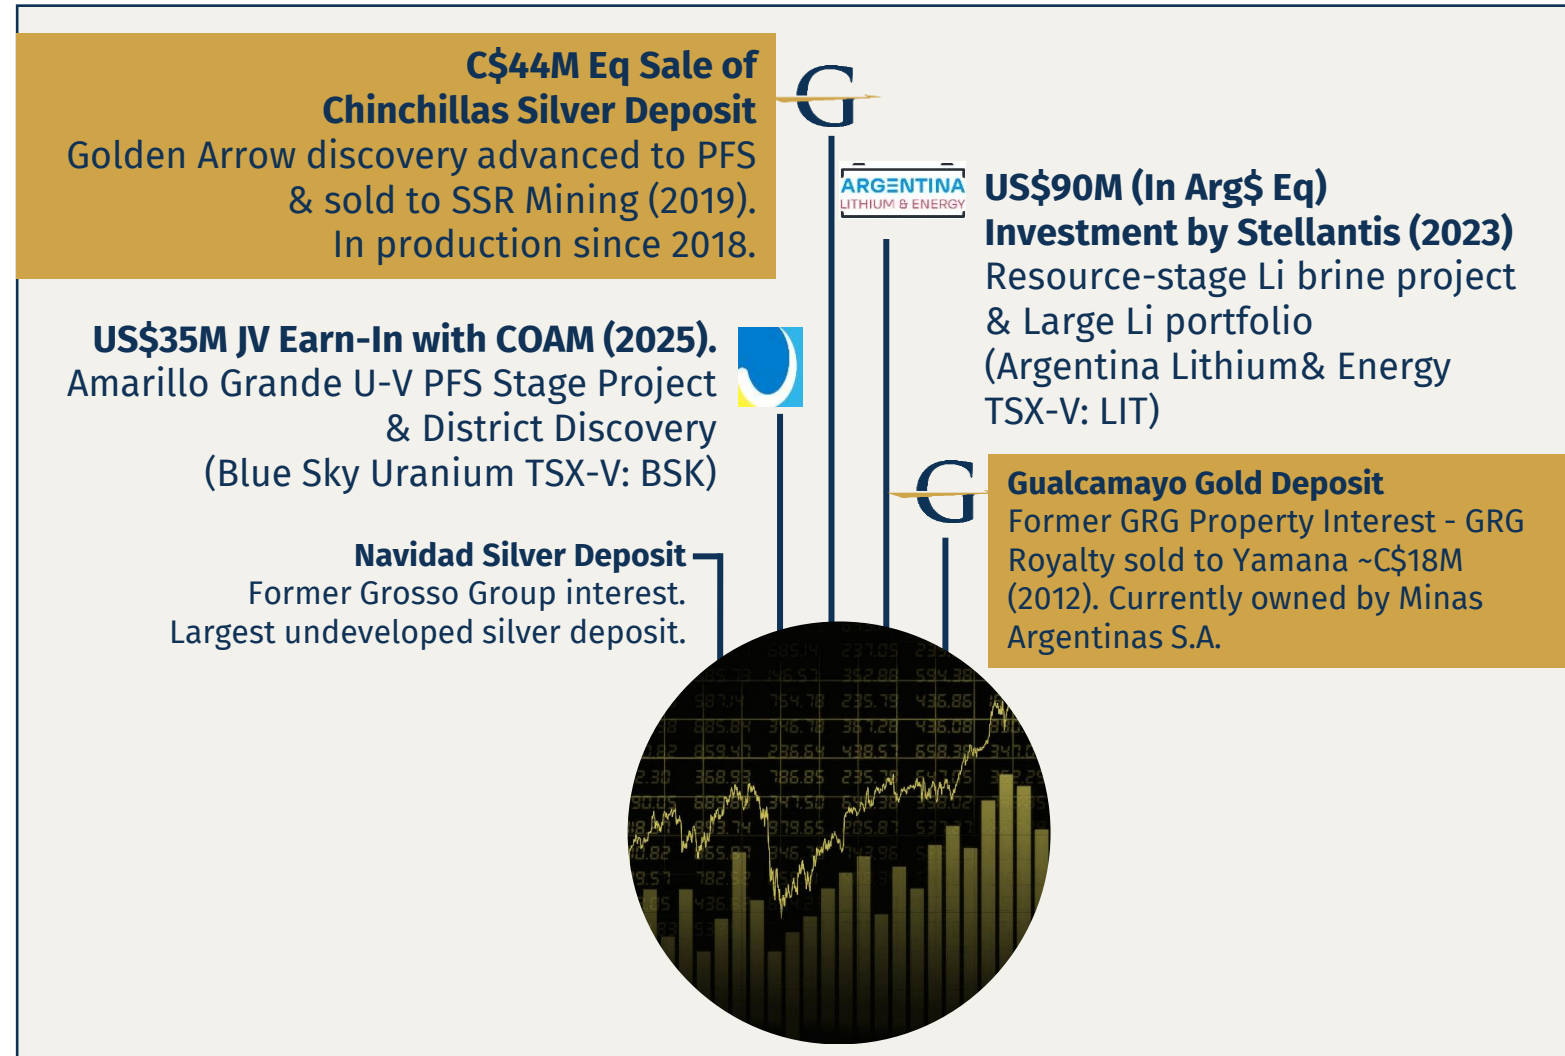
C$44M Eq Sale of Chinchillas Silver Deposit
Golden Arrow discovery advanced to PFS & sold to SSR Mining (2019). In production since 2018.

ARGENTINA LITHIUM & ENERGY

US$90M (In Arg$ Eq) Investment by Stellantis (2023)
Resource-stage Li brine project & Large Li portfolio (Argentina Lithium& Energy TSX-V: LIT)

US$35M JV Earn-In with COAM (2025).
Amarillo Grande U-V PFS Stage Project & District Discovery (Blue Sky Uranium TSX-V: BSK)

Gualcamayo Gold Deposit
Former GRG Property Interest - GRG Royalty sold to Yamana ~C$18M (2012). Currently owned by Minas Argentinas S.A.

Navidad Silver Deposit
Former Grosso Group interest.
Largest undeveloped silver deposit.